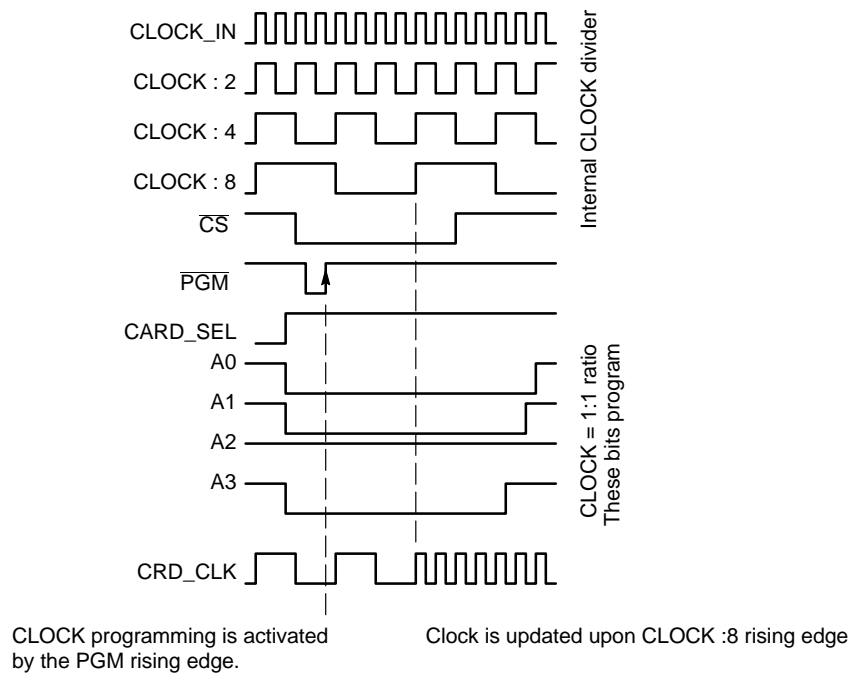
CLOCK_IN
CLOCK : 2
CLOCK : 4
CLOCK : 8
$\overline{CS}$
$\overline{PGM}$
CARD_SEL
A0
A1
A2
A3
CRD_CLK

Internal CLOCK divider

CLOCK = 1:1 ratio
These bits program

CLOCK programming is activated by the PGM rising edge.

Clock is updated upon CLOCK :8 rising edge